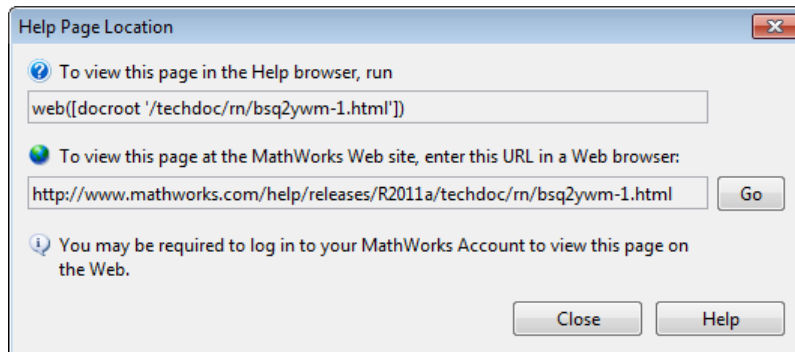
Help Page Location

To view this page in the Help browser, run

web([docroot '/techdoc/rn/bsq2ywm-1.html'])

To view this page at the MathWorks Web site, enter this URL in a Web browser:

http://www.mathworks.com/help/releases/R2011a/techdoc/rn/bsq2ywm-1.html

Go

You may be required to log in to your MathWorks Account to view this page on the Web.

Close

Help